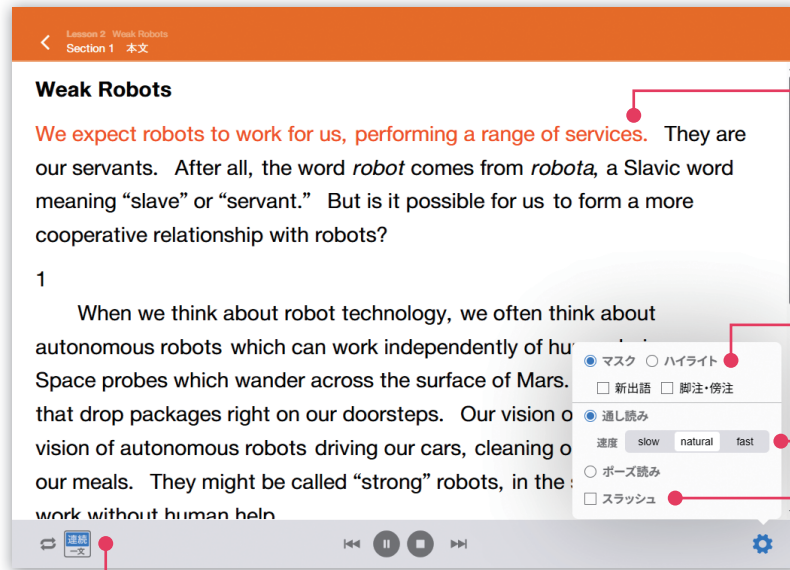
Lesson 2 Weak Robots
Section 1 本文

Weak Robots

We expect robots to work for us, performing a range of services. They are our servants. After all, the word *robot* comes from *robota*, a Slavic word meaning “slave” or “servant.” But is it possible for us to form a more cooperative relationship with robots?

1

When we think about robot technology, we often think about autonomous robots which can work independently of hu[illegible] Space probes which wander across the surface of Mars. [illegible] that drop packages right on our doorsteps. Our vision o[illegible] vision of autonomous robots driving our cars, cleaning o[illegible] our meals. They might be called “strong” robots, in the s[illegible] work without human help.

マスク ハイライト
新出語 脚注・傍注
通し読み
速度 slow natural fast
ポーズ読み
スラッシュ

連続 一文